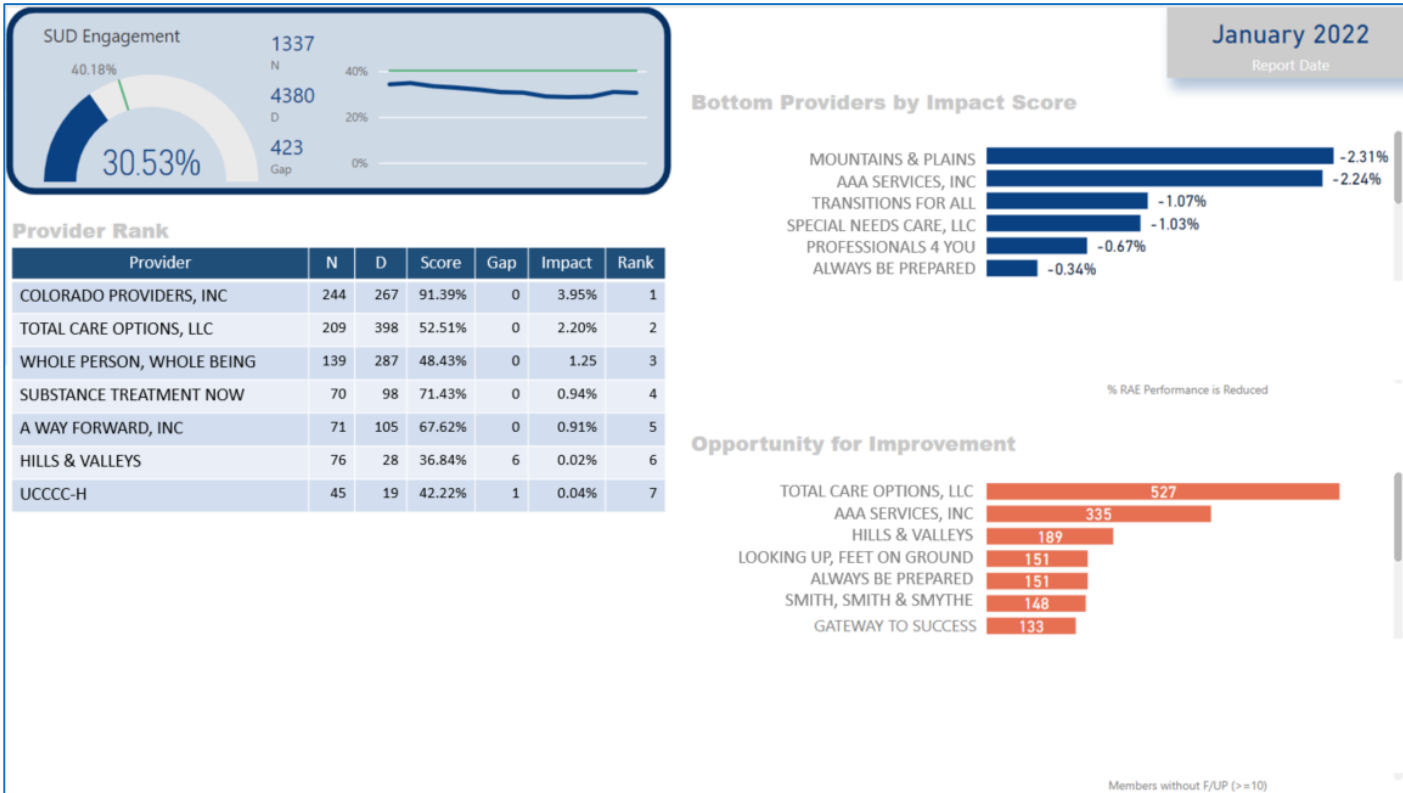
SUD Engagement

40.18%

30.53%

1337
N

4380
D

423
Gap

40%
20%
0%

January 2022
Report Date

Bottom Providers by Impact Score

MOUNTAINS & PLAINS -2.31%
AAA SERVICES, INC -2.24%
TRANSITIONS FOR ALL -1.07%
SPECIAL NEEDS CARE, LLC -1.03%
PROFESSIONALS 4 YOU -0.67%
ALWAYS BE PREPARED -0.34%

% RAE Performance is Reduced

Provider Rank

| Provider | N | D | Score | Gap | Impact | Rank |
|---|---|---|---|---|---|---|
| COLORADO PROVIDERS, INC | 244 | 267 | 91.39% | 0 | 3.95% | 1 |
| TOTAL CARE OPTIONS, LLC | 209 | 398 | 52.51% | 0 | 2.20% | 2 |
| WHOLE PERSON, WHOLE BEING | 139 | 287 | 48.43% | 0 | 1.25 | 3 |
| SUBSTANCE TREATMENT NOW | 70 | 98 | 71.43% | 0 | 0.94% | 4 |
| A WAY FORWARD, INC | 71 | 105 | 67.62% | 0 | 0.91% | 5 |
| HILLS & VALLEYS | 76 | 28 | 36.84% | 6 | 0.02% | 6 |
| UCCCC-H | 45 | 19 | 42.22% | 1 | 0.04% | 7 |

Opportunity for Improvement

TOTAL CARE OPTIONS, LLC 527
AAA SERVICES, INC 335
HILLS & VALLEYS 189
LOOKING UP, FEET ON GROUND 151
ALWAYS BE PREPARED 151
SMITH, SMITH & SMYTHE 148
GATEWAY TO SUCCESS 133

Members without F/UP (>=10)